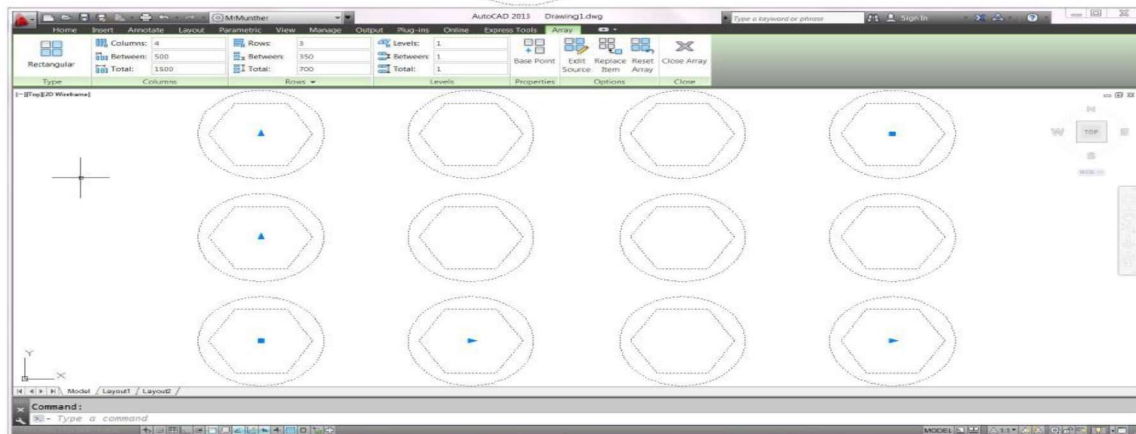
M.Munther

AutoCAD 2013 Drawing1.dwg

Type a keyword or phrase

Sign In

Home Insert Annotate Layout Parametric View Manage Output Plug-ins Online Express Tools Array

Rectangular

Columns: 4

Between: 500

Total: 1500

Rows: 3

Between: 350

Total: 700

Levels: 1

Between: 1

Total: 1

Base Point

Edit Source

Replace Item

Reset Array

Close Array

Type Columns Rows Levels Properties Options Close

[-][Top][2D Wireframe]

N

W TOP E

S

WCS

Y

X

Model / Layout1 / Layout2 /

Command:

Type a command

MODEL